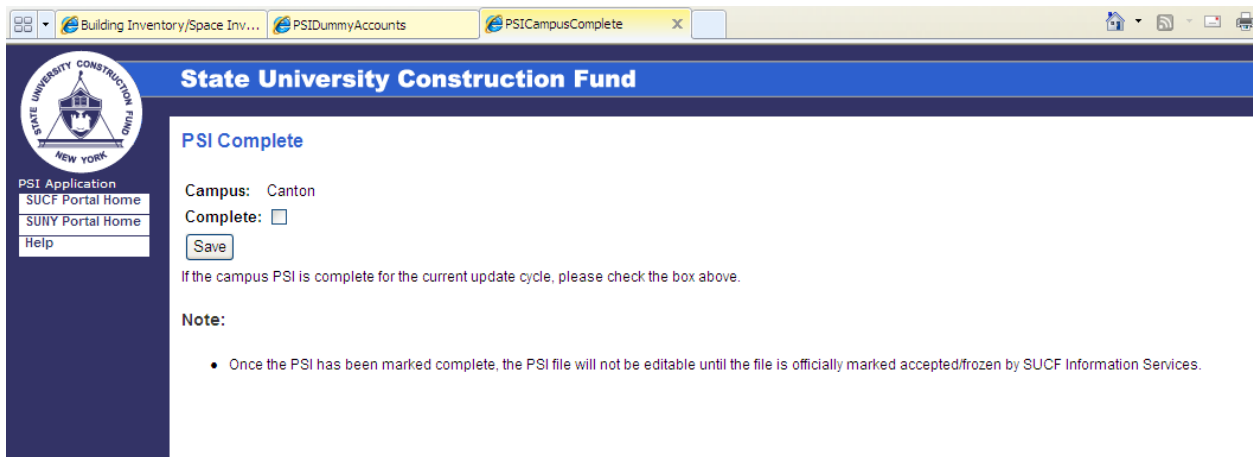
Building Inventory/Space Inv...
PSIDummyAccounts
PSICampusComplete

STATE UNIVERSITY CONSTRUCTION FUND
NEW YORK

State University Construction Fund

PSI Application
SUCF Portal Home
SUNY Portal Home
Help

PSI Complete

Campus: Canton

Complete:

Save

If the campus PSI is complete for the current update cycle, please check the box above.

Note:

• Once the PSI has been marked complete, the PSI file will not be editable until the file is officially marked accepted/frozen by SUCF Information Services.